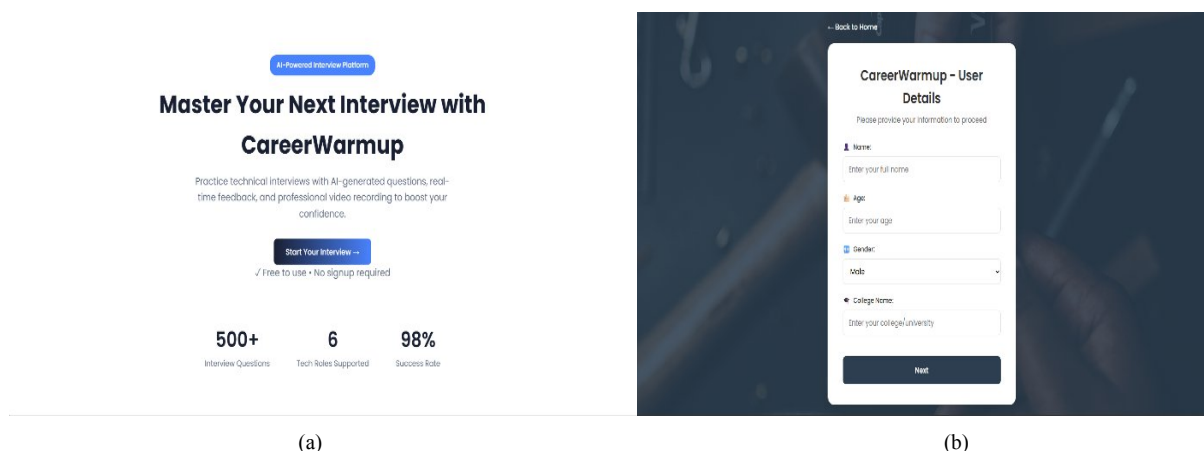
AI-Powered Interview Platform

Master Your Next Interview with CareerWarmup

Practice technical interviews with AI-generated questions, real-time feedback, and professional video recording to boost your confidence.

Start Your Interview →

✓ Free to use • No signup required

500+
Interview Questions

6
Tech Roles Supported

98%
Success Rate

(a)

← Back to Home

CareerWarmup - User Details

Please provide your information to proceed

Name:
Enter your full name

Age:
Enter your age

Gender:
Male

College Name:
Enter your college/university

Next

(b)